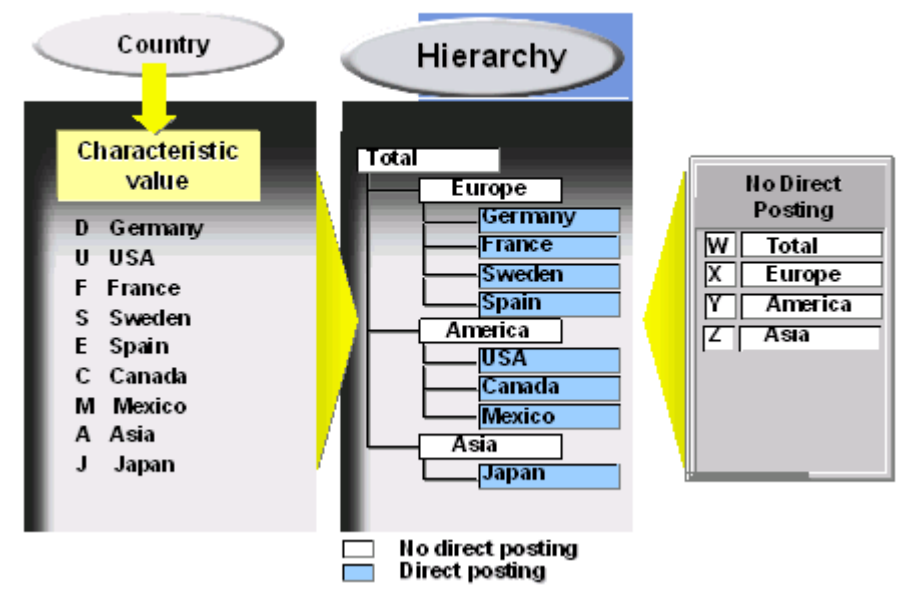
Country

Characteristic value

D Germany
U USA
F France
S Sweden
E Spain
C Canada
M Mexico
A Asia
J Japan

Hierarchy

Total
Europe
Germany
France
Sweden
Spain
America
USA
Canada
Mexico
Asia
Japan

No Direct Posting

| W | Total |
|---|---|
| X | Europe |
| Y | America |
| Z | Asia |

No direct posting
Direct posting